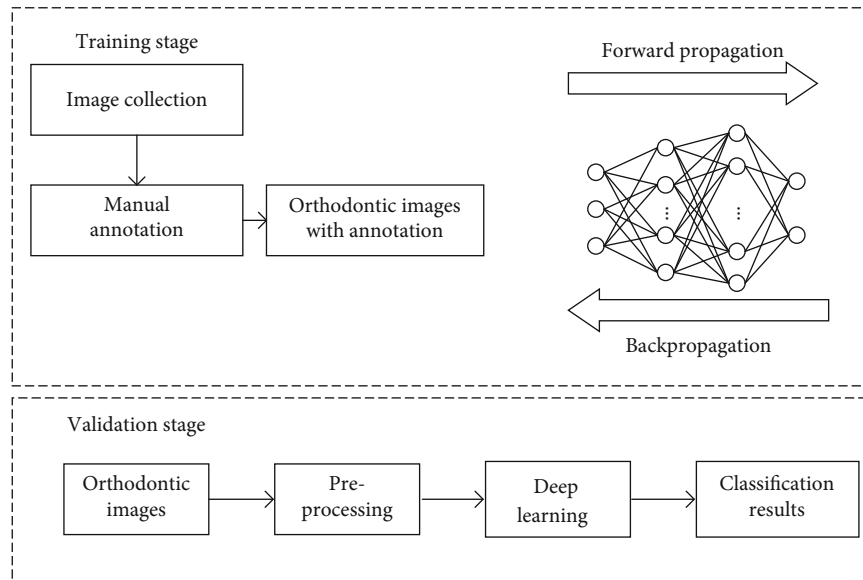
Training stage

Image collection

Manual annotation

Orthodontic images with annotation

Forward propagation

Backpropagation

Validation stage

Orthodontic images

Pre-processing

Deep learning

Classification results